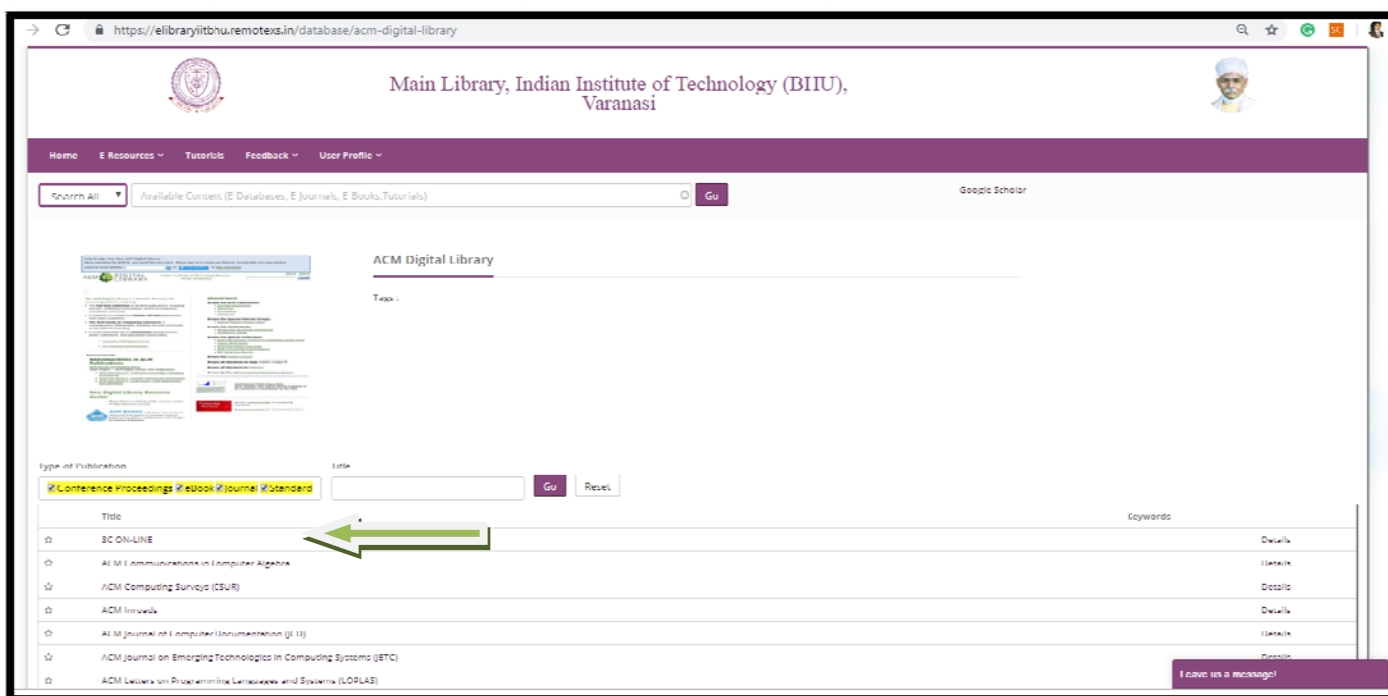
https://elibraryiitbhu.remotexs.in/database/acm-digital-library

Main Library, Indian Institute of Technology (BHU), Varanasi

Home E Resources Tutorials Feedback User Profile

Search All

Available Content (E Databases, E Journals, E Books,Tutorials)

Go

Google Scholar

ACM Digital Library

Tags :

Type of Publication

Conference Proceedings eBook Journal Standard

Title

Go Reset

| | Title | Keywords | |
|---|---|---|---|
| ☆ | 3C ON-LINE | | Details |
| ☆ | ACM Communications in Computer Algebra | | Details |
| ☆ | ACM Computing Surveys (CSUR) | | Details |
| ☆ | ACM Inroads | | Details |
| ☆ | ACM Journal of Computer Documentation (JCD) | | Details |
| ☆ | ACM Journal on Emerging Technologies in Computing Systems (JETC) | | Details |
| ☆ | ACM Letters on Programming Languages and Systems (LOPLAS) | | |

Leave us a message!